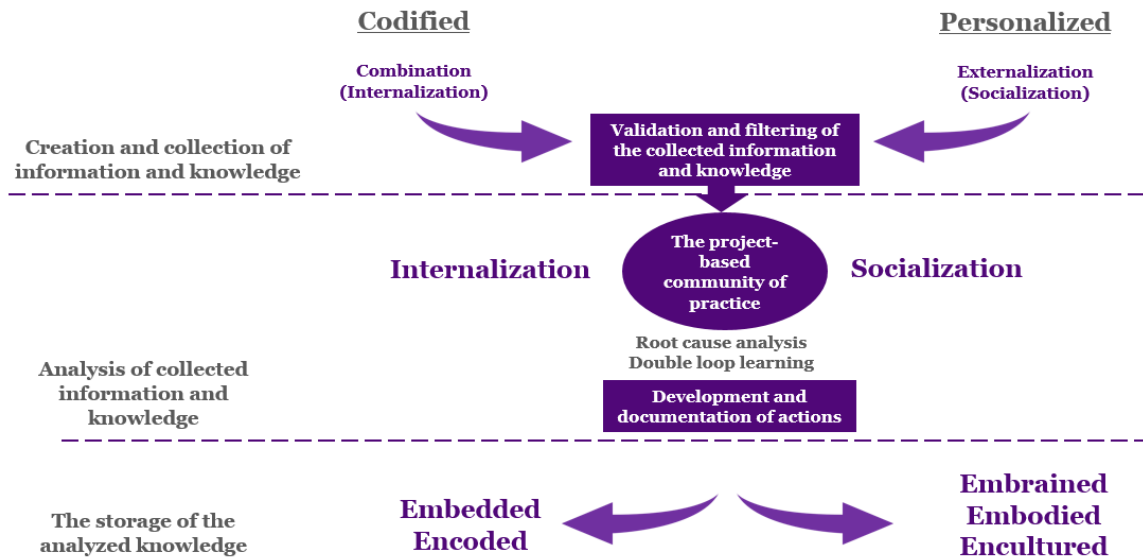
Codified

Personalized

Combination (Internalization)

Externalization (Socialization)

Creation and collection of information and knowledge

Validation and filtering of the collected information and knowledge

Internalization

The project-based community of practice

Socialization

Root cause analysis
Double loop learning

Analysis of collected information and knowledge

Development and documentation of actions

The storage of the analyzed knowledge

Embedded
Encoded

Embrained
Embodied
Encultured